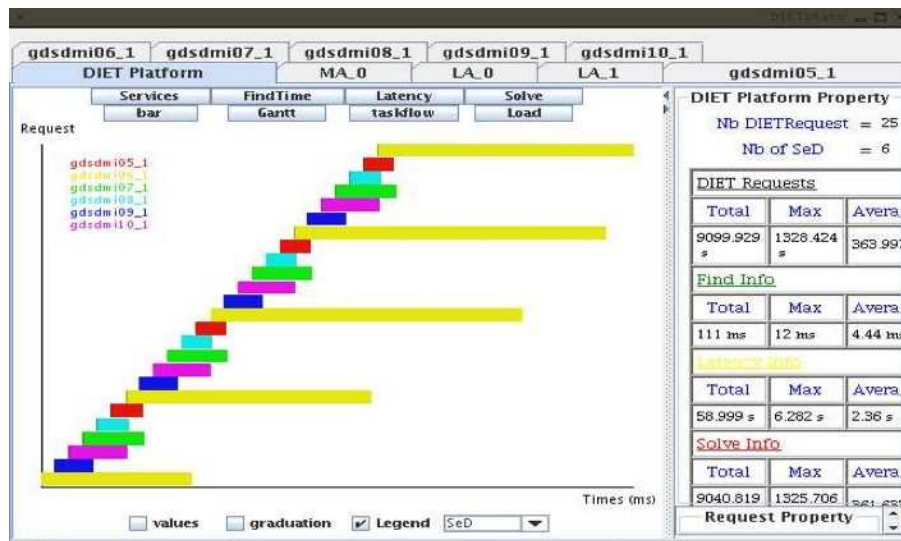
gdsdmi06_1 gdsdmi07_1 gdsdmi08_1 gdsdmi09_1 gdsdmi10_1
DIET Platform MA_0 LA_0 LA_1 gdsdmi05_1

Services FindTime Latency Solve
bar Gantt taskflow Load

Request

gdsdmi05_1
gdsdmi06_1
gdsdmi07_1
gdsdmi08_1
gdsdmi09_1
gdsdmi10_1

Times (ms)

values graduation Legend SeD

DIET Platform Property

Nb DIETRequest = 25
Nb of SeD = 6

DIET Requests

| Total | Max | Avera |
|---|---|---|
| 9099.929 s | 1328.424 s | 363.99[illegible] |

Find Info

| Total | Max | Avera |
|---|---|---|
| 111 ms | 12 ms | 4.44 m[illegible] |

Latency Info

| Total | Max | Avera |
|---|---|---|
| 58.999 s | 6.282 s | 2.36 s |

Solve Info

| Total | Max | Avera |
|---|---|---|
| 9040.819 | 1325.706 | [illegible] |

Request Property